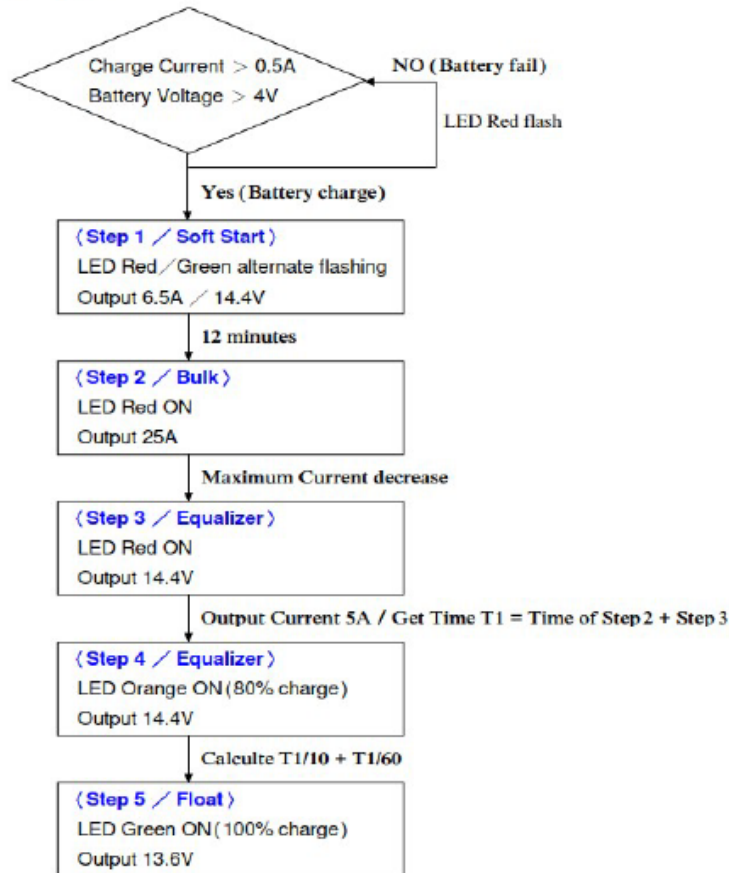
Charge Current > 0.5A
Battery Voltage > 4V

NO (Battery fail)

LED Red flash

Yes (Battery charge)

(Step 1 / Soft Start)
LED Red/Green alternate flashing
Output 6.5A / 14.4V

12 minutes

(Step 2 / Bulk)
LED Red ON
Output 25A

Maximum Current decrease

(Step 3 / Equalizer)
LED Red ON
Output 14.4V

Output Current 5A / Get Time T1 = Time of Step2 + Step3

(Step 4 / Equalizer)
LED Orange ON (80% charge)
Output 14.4V

Calculte T1/10 + T1/60

(Step 5 / Float)
LED Green ON (100% charge)
Output 13.6V